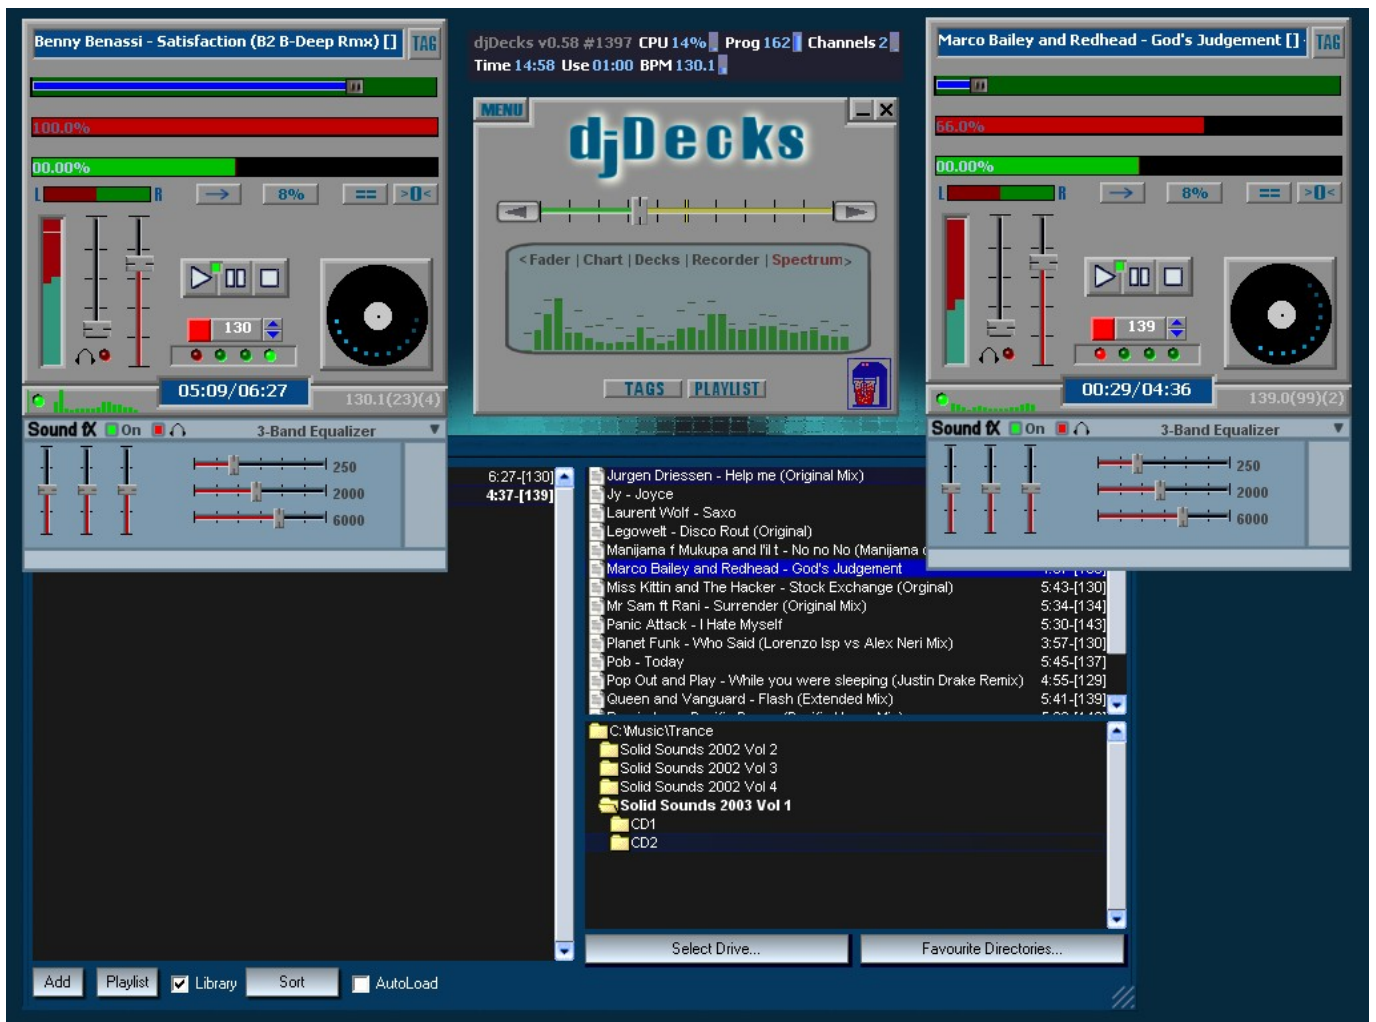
Benny Benassi - Satisfaction (B2 B-Deep Rmx) [] TAG

100.0%

00.00%

L R → 8% == >0<

130

05:09/06:27

130.1(23)(4)

Sound fX On 3-Band Equalizer

250

2000

6000

djDecks v0.58 #1397 CPU 14% Prog 162 Channels 2

Time 14:58 Use 01:00 BPM 130.1

MENU

djDecks

< Fader | Chart | Decks | Recorder | Spectrum >

TAGS PLAYLIST

Marco Bailey and Redhead - God's Judgement [] TAG

66.0%

00.00%

L R → 8% == >0<

139

00:29/04:36

139.0(99)(2)

Sound fX On 3-Band Equalizer

250

2000

6000

6:27-[130]
4:37-[139]

| | |
|---|---|
| Jurgen Driessen - Help me (Original Mix) | |
| Jy - Joyce | |
| Laurent Wolf - Saxo | |
| Legowelt - Disco Rout (Original) | |
| Manijama f Mukupa and I'll t - No no No (Manijama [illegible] | |
| Marco Bailey and Redhead - God's Judgement | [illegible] |
| Miss Kittin and The Hacker - Stock Exchange (Orginal) | 5:43-[130] |
| Mr Sam ft Rani - Surrender (Original Mix) | 5:34-[134] |
| Panic Attack - I Hate Myself | 5:30-[143] |
| Planet Funk - Who Said (Lorenzo Isp vs Alex Neri Mix) | 3:57-[130] |
| Pob - Today | 5:45-[137] |
| Pop Out and Play - While you were sleeping (Justin Drake Remix) | 4:55-[129] |
| Queen and Vanguard - Flash (Extended Mix) | 5:41-[139] |

C:\Music\Trance
Solid Sounds 2002 Vol 2
Solid Sounds 2002 Vol 3
Solid Sounds 2002 Vol 4
Solid Sounds 2003 Vol 1
CD1
CD2

Select Drive...

Favourite Directories...

Add Playlist Library Sort AutoLoad